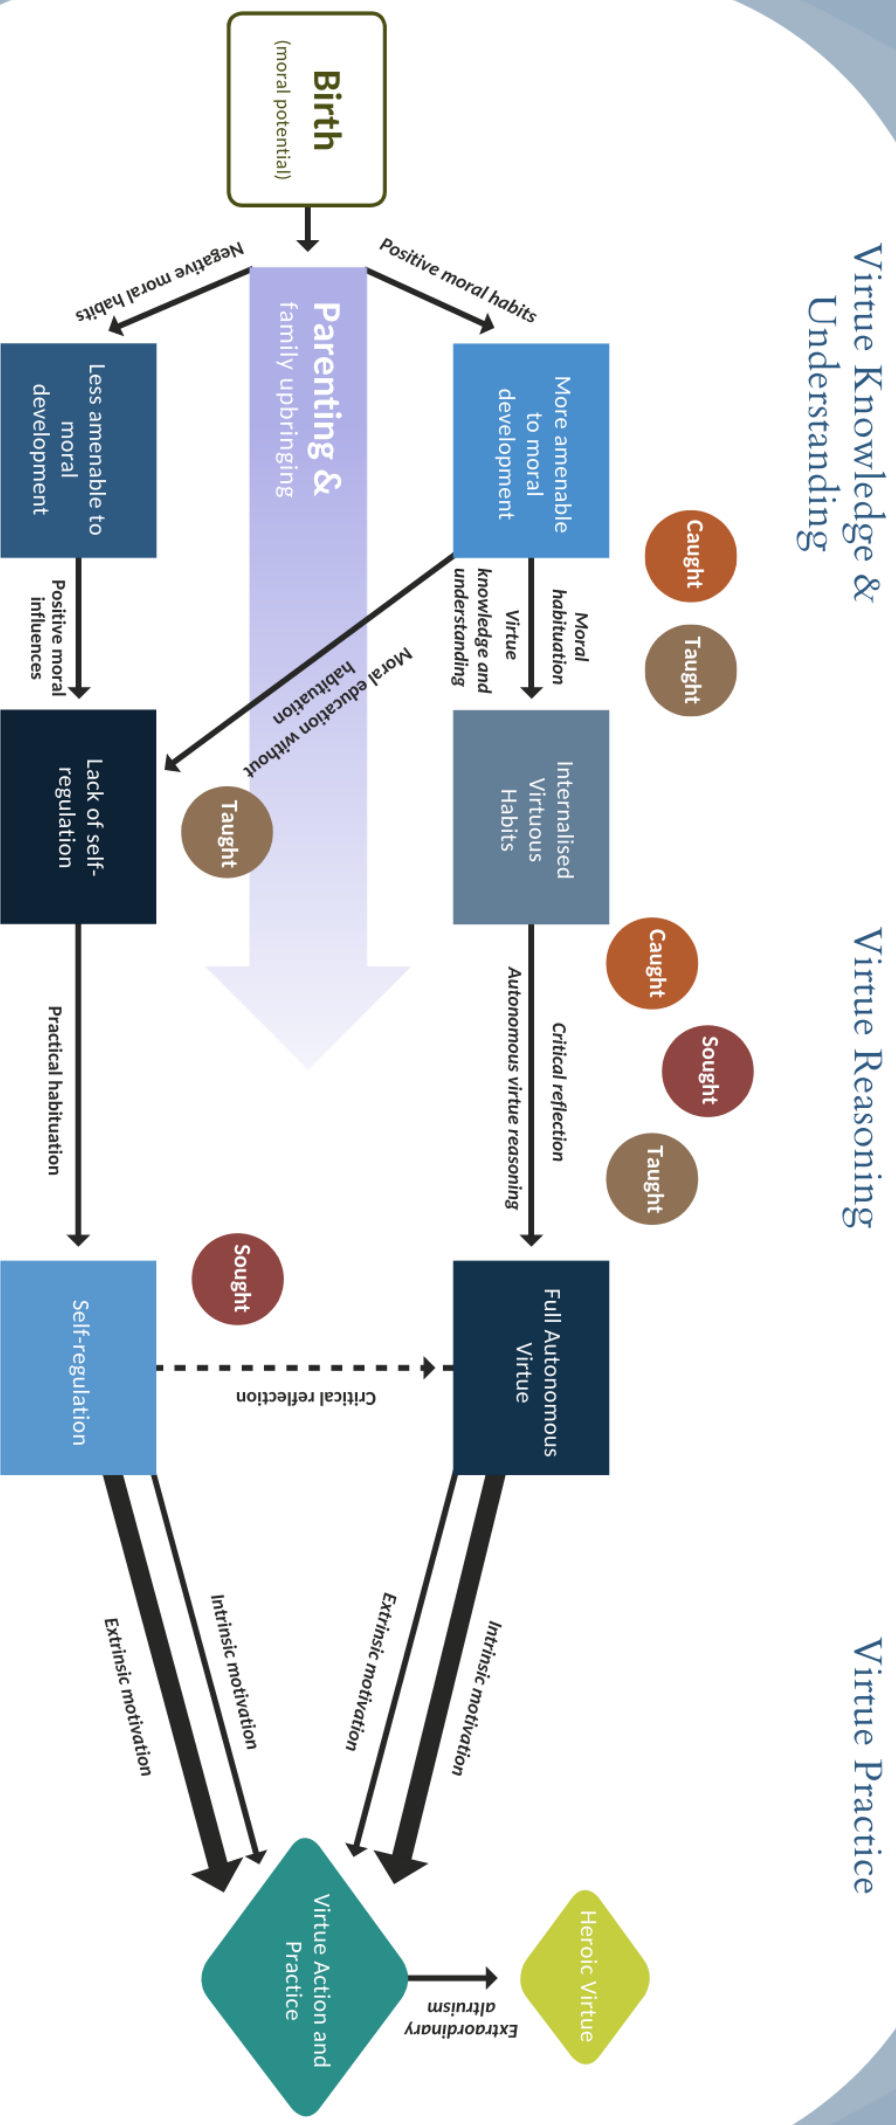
Virtue Knowledge & Understanding

Virtue Reasoning

Virtue Practice

Birth
(moral potential)

Positive moral habits

Negative moral habits

Parenting & family upbringing

More amenable to moral development

Less amenable to moral development

Caught

Taught

Moral habituation

Virtue knowledge and understanding

Moral education without habituation

Positive moral influences

Internalised Virtuous Habits

Lack of self-regulation

Taught

Caught

Sought

Taught

Critical reflection

Autonomous virtue reasoning

Practical habituation

Sought

Full Autonomous Virtue

Self-regulation

Critical reflection

Intrinsic motivation

Extrinsic motivation

Intrinsic motivation

Extrinsic motivation

Virtue Action and Practice

Extraordinary altruism

Heroic Virtue